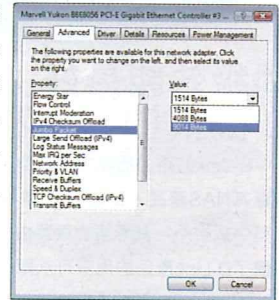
Marvell Yukon 88E8056 PCI-E Gigabit Ethernet Controller #3 ...

General | Advanced | Driver | Details | Resources | Power Management

The following properties are available for this network adapter. Click the property you want to change on the left, and then select its value on the right.

Property:
Energy Star
Flow Control
Interrupt Moderation
IPv4 Checksum Offload
Jumbo Packet
Large Send Offload (IPv4)
Log Status Messages
Max IRQ per Sec
Network Address
Priority & VLAN
Receive Buffers
Speed & Duplex
TCP Checksum Offload (IPv4)
Transmit Buffers

Value:
1514 Bytes
1514 Bytes
4088 Bytes
9014 Bytes

OK | Cancel